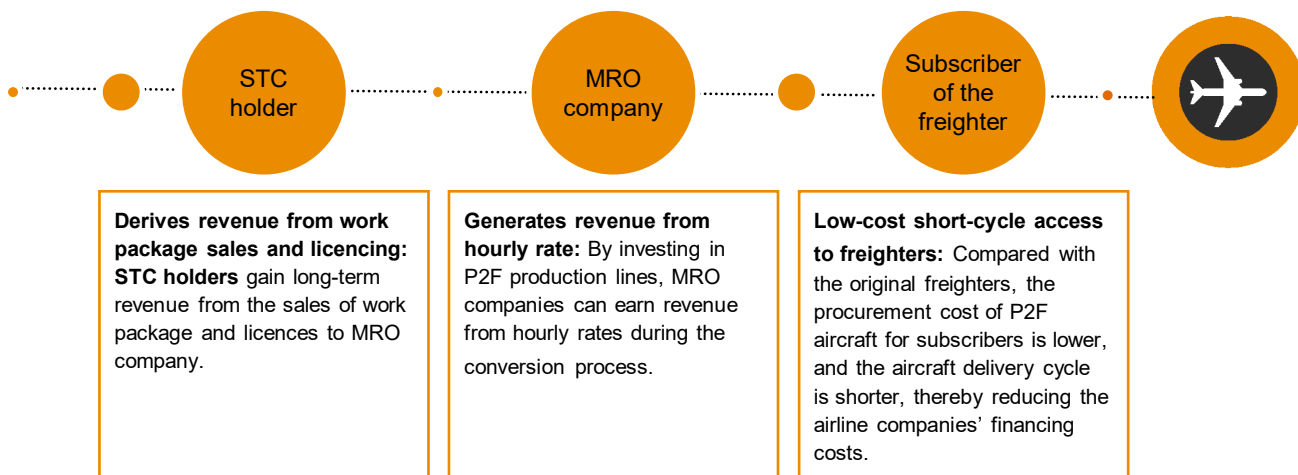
STC holder

MRO company

Subscriber of the freighter

**Derives revenue from work package sales and licencing: STC holders** gain long-term revenue from the sales of work package and licences to MRO company.

**Generates revenue from hourly rate:** By investing in P2F production lines, MRO companies can earn revenue from hourly rates during the conversion process.

**Low-cost short-cycle access to freighters:** Compared with the original freighters, the procurement cost of P2F aircraft for subscribers is lower, and the aircraft delivery cycle is shorter, thereby reducing the airline companies' financing costs.